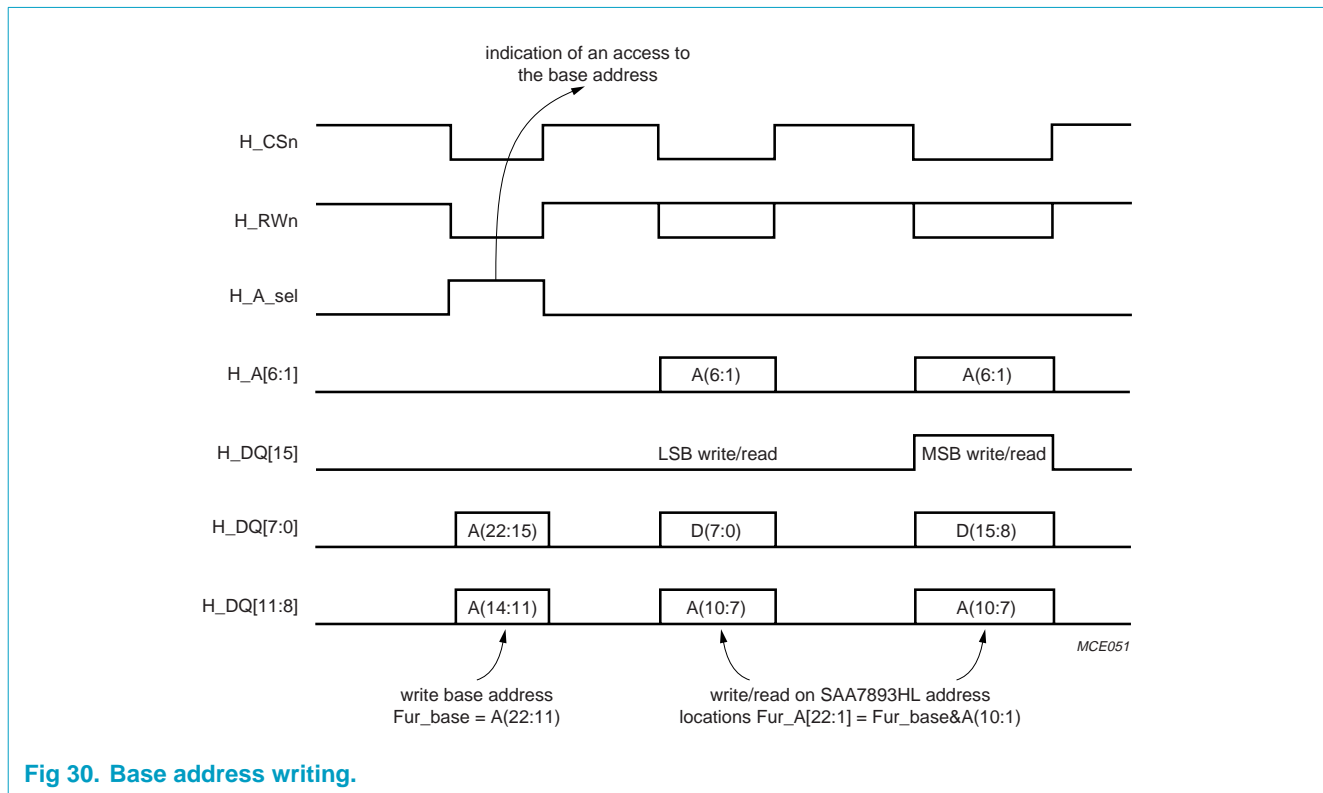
indication of an access to the base address

H_CSn

H_RWn

H_A_sel

H_A[6:1]

A(6:1)

A(6:1)

H_DQ[15]

LSB write/read

MSB write/read

H_DQ[7:0]

A(22:15)

D(7:0)

D(15:8)

H_DQ[11:8]

A(14:11)

A(10:7)

A(10:7)

MCE051

write base address Fur_base = A(22:11)

write/read on SAA7893HL address locations Fur_A[22:1] = Fur_base&A(10:1)

Fig 30. Base address writing.